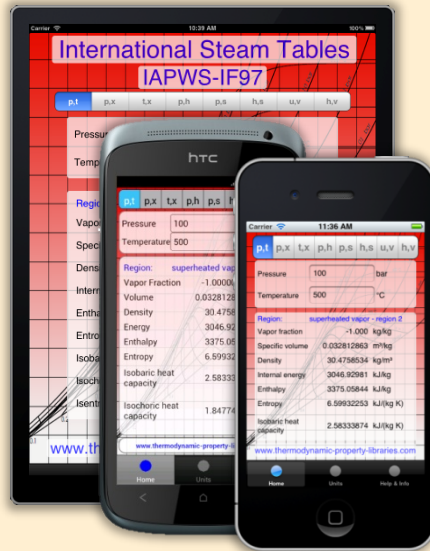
Carrier 10:39 AM 100%

International Steam Tables
IAPWS-IF97

| p,t | p,x | t,x | p,h | p,s | h,s | u,v | h,v |
|---|---|---|---|---|---|---|---|

Pressure
Temp

Regio
Vapor
Specific
Dens
Intern
Entha
Entrop
Isoba
Isoch
Isent

www.th

htc

| p,t | p,x | t,x | p,h | p,s |
|---|---|---|---|---|

Pressure 100
Temperature 500

Region: superheated vapo
Vapor Fraction -1.0000
Volume 0.0328128
Density 30.4758
Energy 3046.92
Enthalpy 3375.05
Entropy 6.59932
Isobaric heat capacity 2.58333
Isochoric heat capacity 1.84774

www.thermodynamic-property-li

Home Units

Carrier 11:36 AM

| p,t | p,x | t,x | p,h | p,s | h,s | u,v | h,v |
|---|---|---|---|---|---|---|---|

Pressure 100 bar
Temperature 500 °C

Region: superheated vapor - region 2
Vapor fraction -1.000 kg/kg
Specific volume 0.032812863 m³/kg
Density 30.4758534 kg/m³
Internal energy 3046.92981 kJ/kg
Enthalpy 3375.05844 kJ/kg
Entropy 6.59932253 kJ/(kg K)
Isobaric heat capacity 2.58333674 kJ/(kg K)

www.thermodynamic-property-libraries.com

Home Units Help & Info